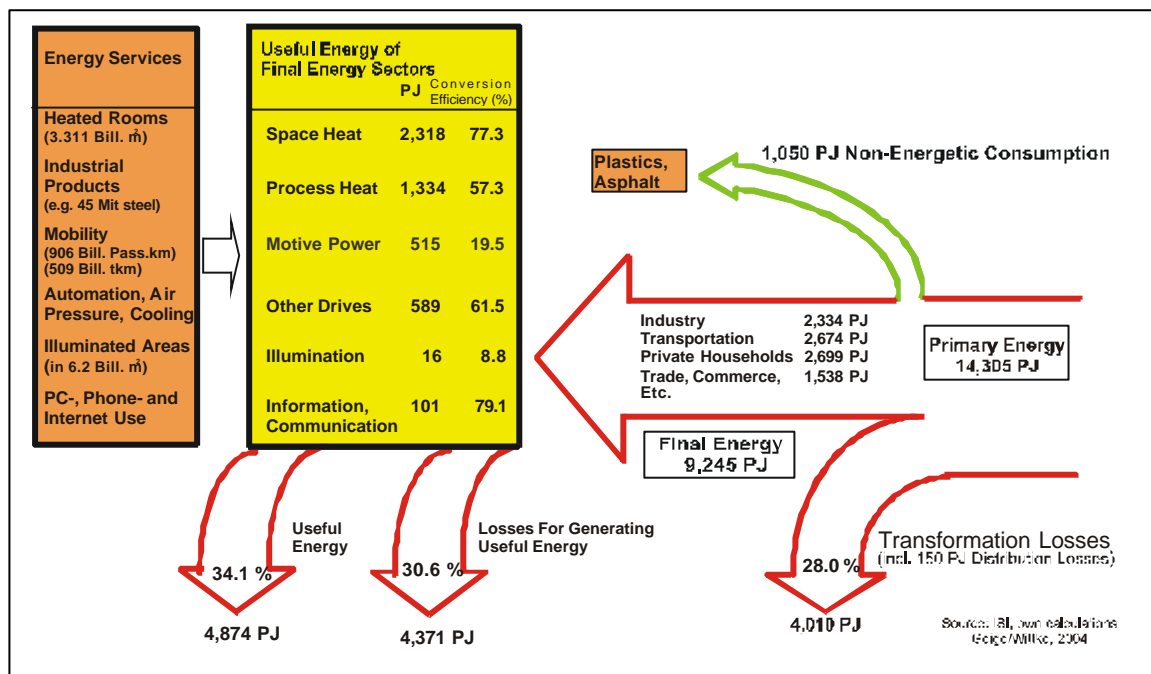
Energy Services

Heated Rooms
(3.311 Bill. m²)

Industrial Products
(e.g. 45 Mit steel)

Mobility
(906 Bill. Pass.km)
(509 Bill. tkm)

Automation, Air Pressure, Cooling

Illuminated Areas
(in 6.2 Bill. m²)

PC-, Phone- and Internet Use

Useful Energy of Final Energy Sectors

| | PJ | Conversion Efficiency (%) |
|---|---|---|
| Space Heat | 2,318 | 77.3 |
| Process Heat | 1,334 | 57.3 |
| Motive Power | 515 | 19.5 |
| Other Drives | 589 | 61.5 |
| Illumination | 16 | 8.8 |
| Information, Communication | 101 | 79.1 |

Plastics, Asphalt

1,050 PJ Non-Energetic Consumption

| | |
|---|---|
| Industry | 2,334 PJ |
| Transportation | 2,674 PJ |
| Private Households | 2,699 PJ |
| Trade, Commerce, Etc. | 1,538 PJ |

Primary Energy
14,305 PJ

Final Energy
9,245 PJ

Useful Energy

34.1 %

4,874 PJ

Losses For Generating Useful Energy

30.6 %

4,371 PJ

Transformation Losses
(incl. 150 PJ Distribution Losses)

28.0 %

4,010 PJ

Source: ISI, own calculations
Geige/Wittke, 2004